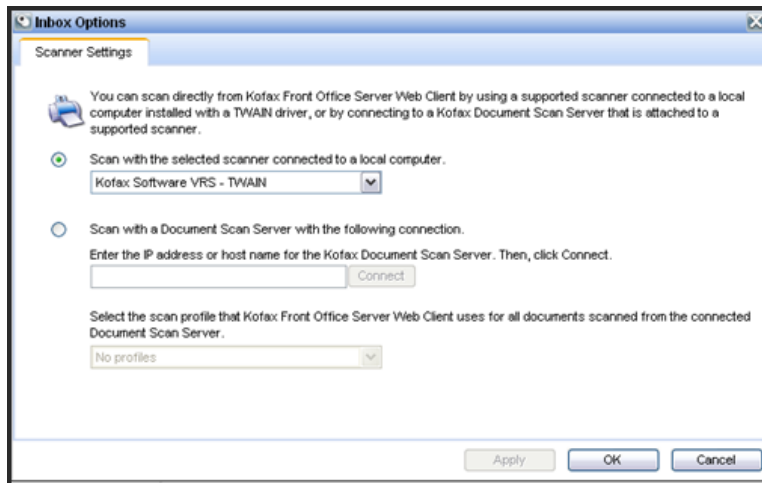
Inbox Options

Scanner Settings

You can scan directly from Kofax Front Office Server Web Client by using a supported scanner connected to a local computer installed with a TWAIN driver, or by connecting to a Kofax Document Scan Server that is attached to a supported scanner.

Scan with the selected scanner connected to a local computer.

Kofax Software VRS - TWAIN

Scan with a Document Scan Server with the following connection.

Enter the IP address or host name for the Kofax Document Scan Server. Then, click Connect.

Connect

Select the scan profile that Kofax Front Office Server Web Client uses for all documents scanned from the connected Document Scan Server.

No profiles

Apply OK Cancel